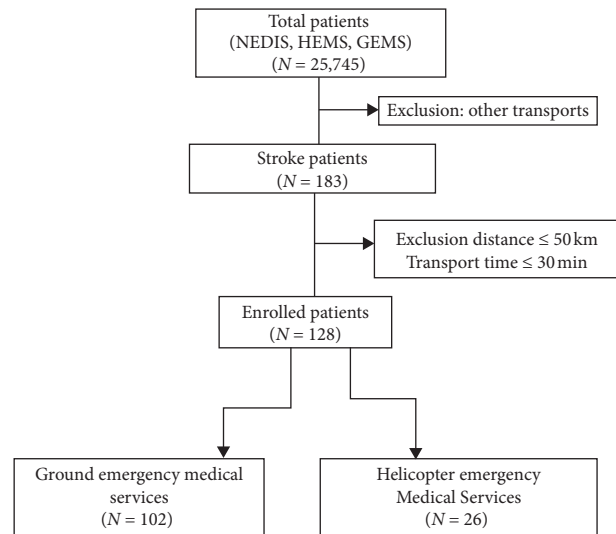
Total patients
(NEDIS, HEMS, GEMS)
($N = 25,745$)

Exclusion: other transports

Stroke patients
($N = 183$)

Exclusion distance $\leq 50$ km
Transport time $\leq 30$ min

Enrolled patients
($N = 128$)

Ground emergency medical services
($N = 102$)

Helicopter emergency Medical Services
($N = 26$)